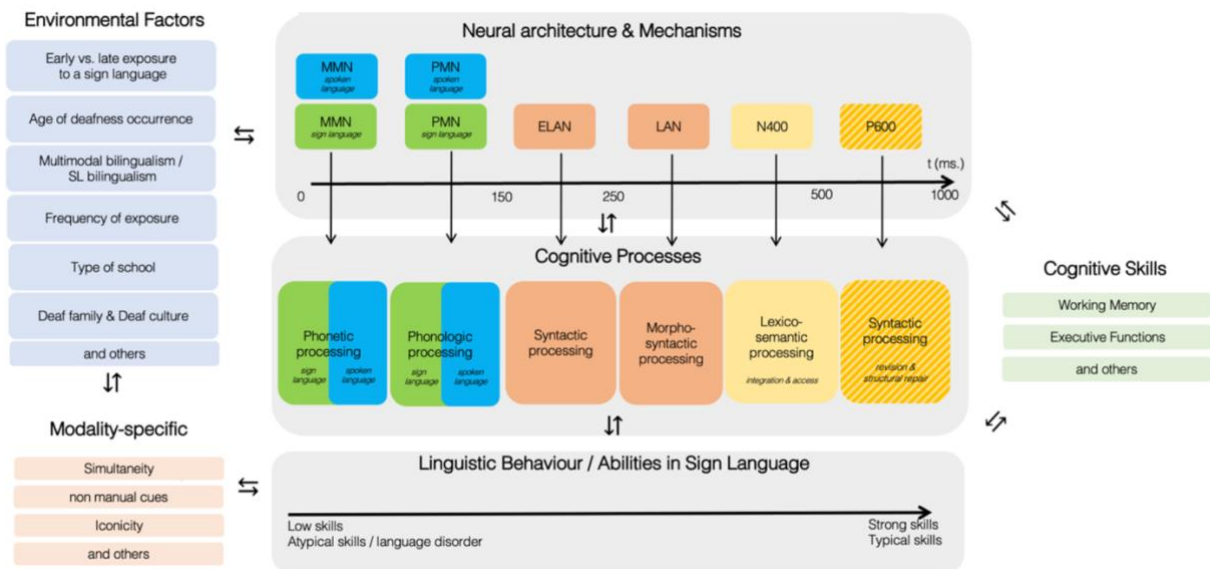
Environmental Factors

Early vs. late exposure to a sign language

Age of deafness occurrence

Multimodal bilingualism / SL bilingualism

Frequency of exposure

Type of school

Deaf family & Deaf culture

and others

Modality-specific

Simultaneity

non manual cues

Iconicity

and others

Neural architecture & Mechanisms

MMN spoken language

PMN spoken language

MMN sign language

PMN sign language

ELAN

LAN

N400

P600

t (ms.)

0

150

250

500

1000

Cognitive Processes

Phonetic processing sign language spoken language

Phonologic processing sign language spoken language

Syntactic processing

Morpho-syntactic processing

Lexico-semantic processing integration & access

Syntactic processing revision & structural repair

Cognitive Skills

Working Memory

Executive Functions

and others

Linguistic Behaviour / Abilities in Sign Language

Low skills
Atypical skills / language disorder

Strong skills
Typical skills